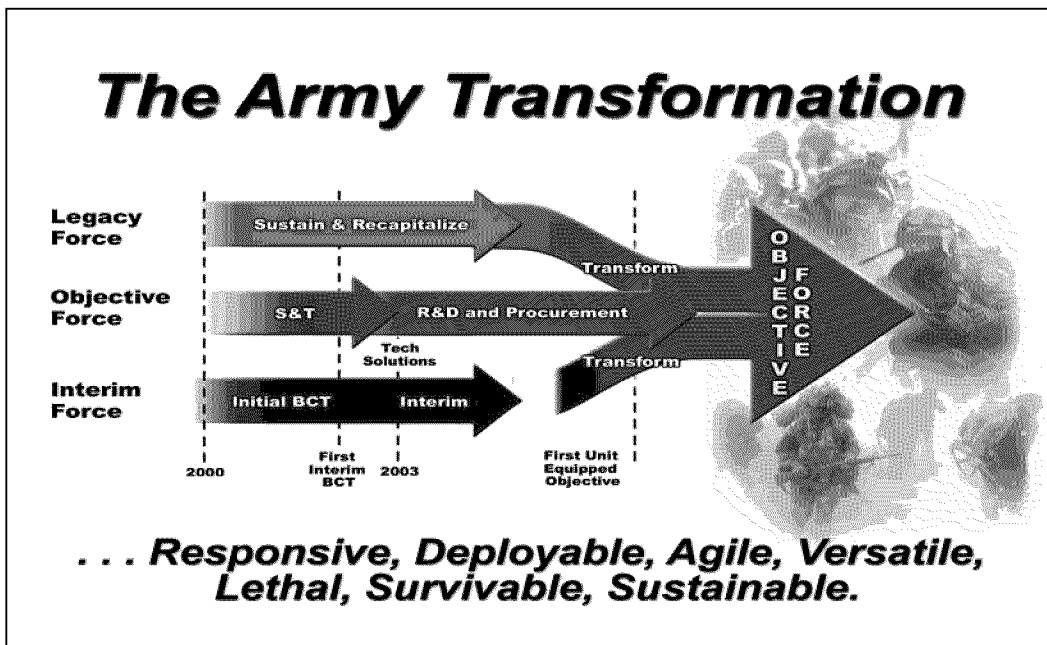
The Army Transformation

Legacy Force

Objective Force

Interim Force

Sustain & Recapitalize

Transform

S&T

R&D and Procurement

Tech Solutions

Transform

Initial BCT

Interim

OBJECTIVE FORCE

2000

First Interim BCT

2003

First Unit Equipped Objective

. . . Responsive, Deployable, Agile, Versatile, Lethal, Survivable, Sustainable.